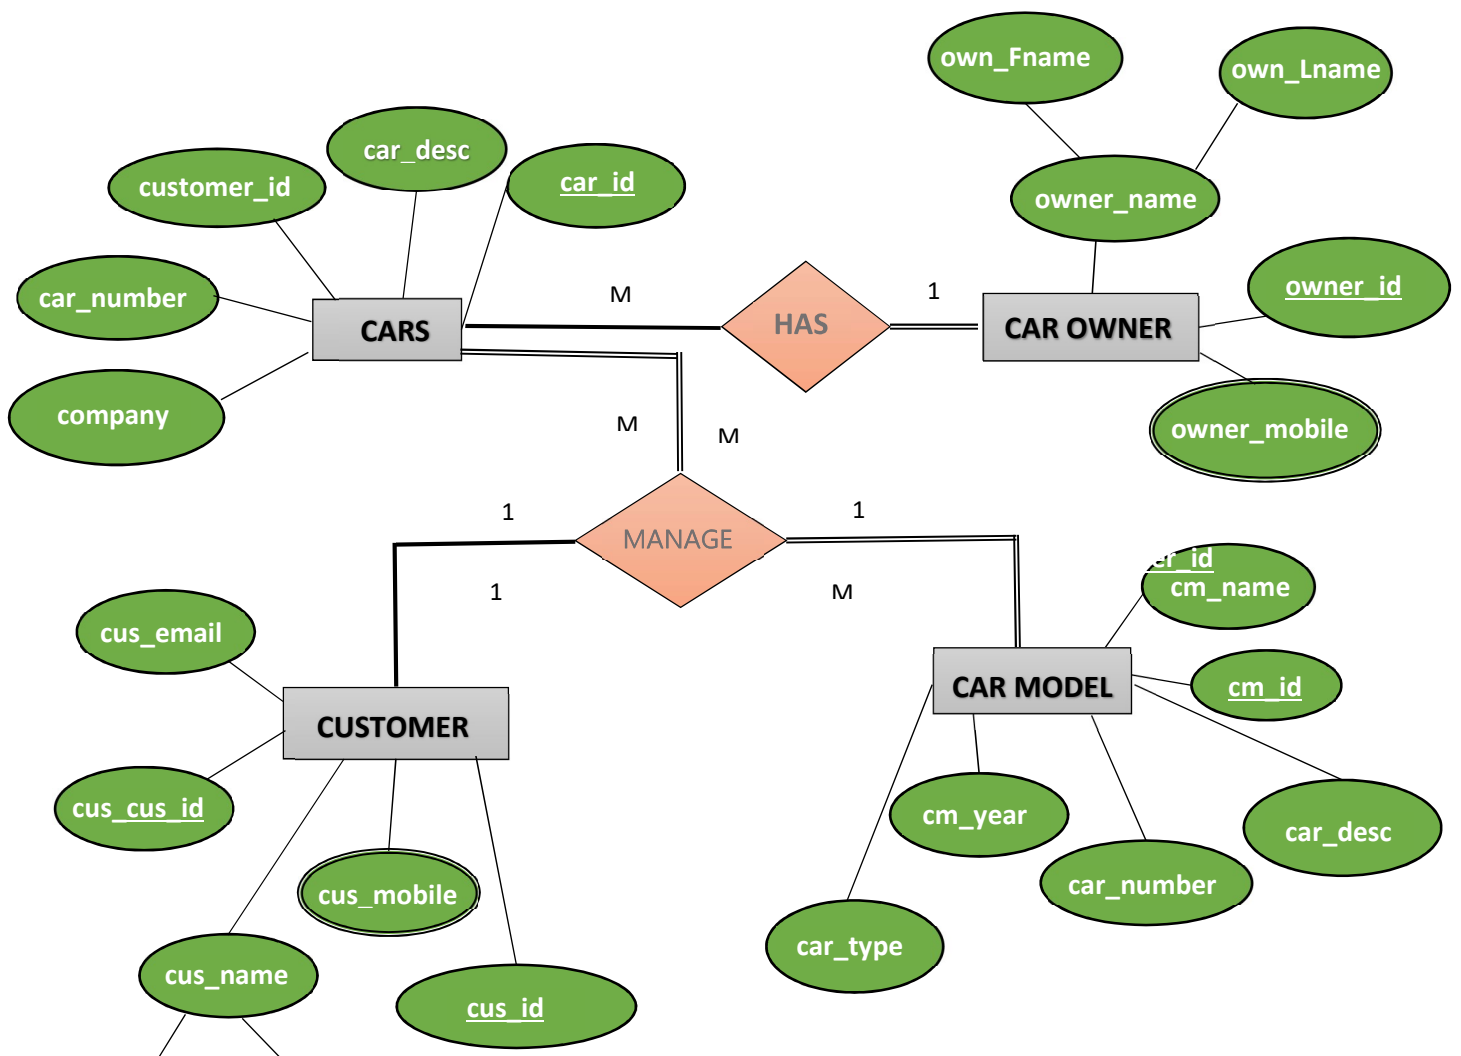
own_Fname

own_Lname

car_desc

customer_id

car_id

owner_name

car_number

CARS

M

HAS

1

CAR OWNER

owner_id

company

M

M

owner_mobile

1

MANAGE

1

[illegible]er_id

cm_name

1

M

cus_email

CAR MODEL

cm_id

CUSTOMER

cus_cus_id

cm_year

car_desc

cus_mobile

car_number

car_type

cus_name

cus_id